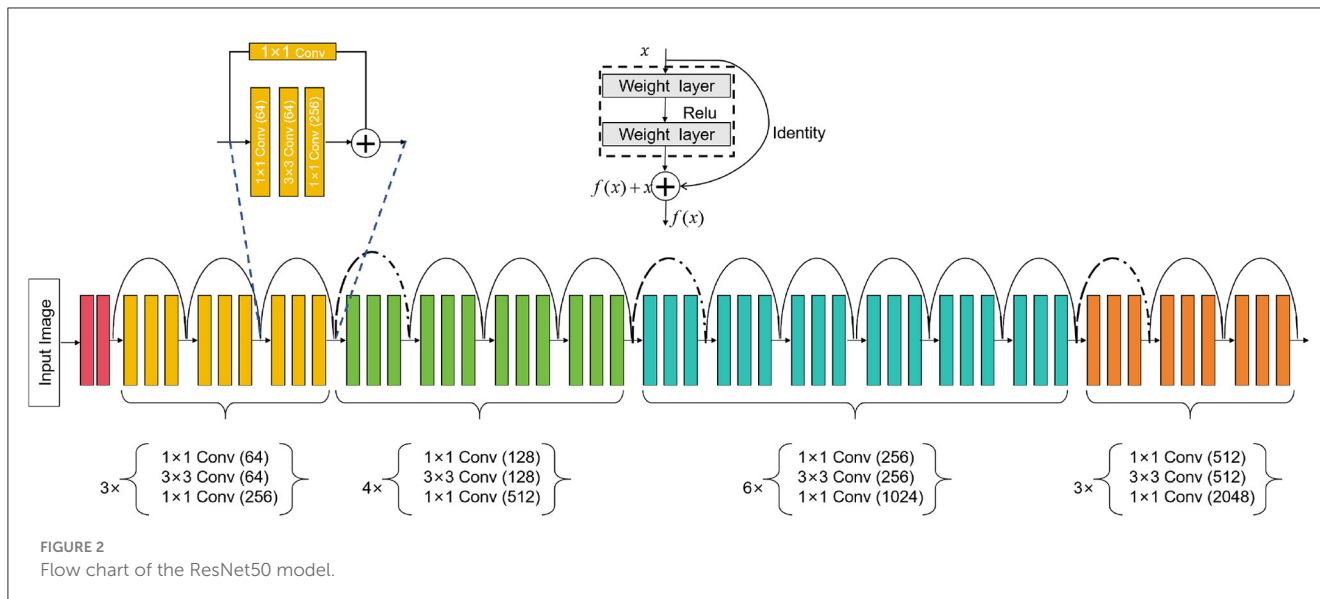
1×1 Conv

1×1 Conv (64)
3×3 Conv (64)
1×1 Conv (256)

$x$

Weight layer

Relu

Weight layer

Identity

$f(x)+x$

$f(x)$

Input Image

$3\times$ 1×1 Conv (64)
3×3 Conv (64)
1×1 Conv (256)

$4\times$ 1×1 Conv (128)
3×3 Conv (128)
1×1 Conv (512)

$6\times$ 1×1 Conv (256)
3×3 Conv (256)
1×1 Conv (1024)

$3\times$ 1×1 Conv (512)
3×3 Conv (512)
1×1 Conv (2048)

FIGURE 2
Flow chart of the ResNet50 model.